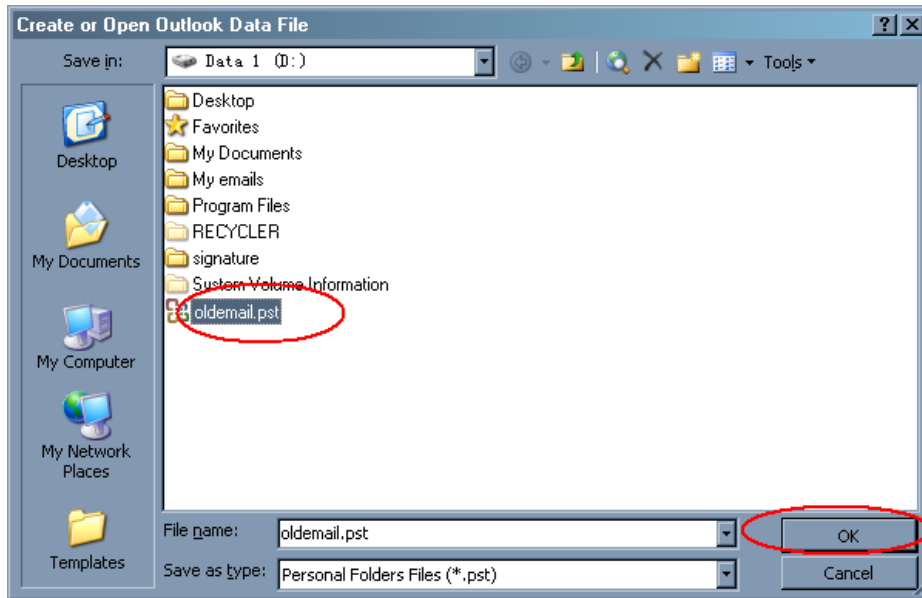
Create or Open Outlook Data File

?

X

Save in:

Data 1 (D:)

Tools

Desktop

My Documents

My Computer

My Network Places

Templates

Desktop
Favorites
My Documents
My emails
Program Files
RECYCLER
signature
System Volume Information
oldemail.pst

File name:

oldemail.pst

Save as type:

Personal Folders Files (*.pst)

OK

Cancel